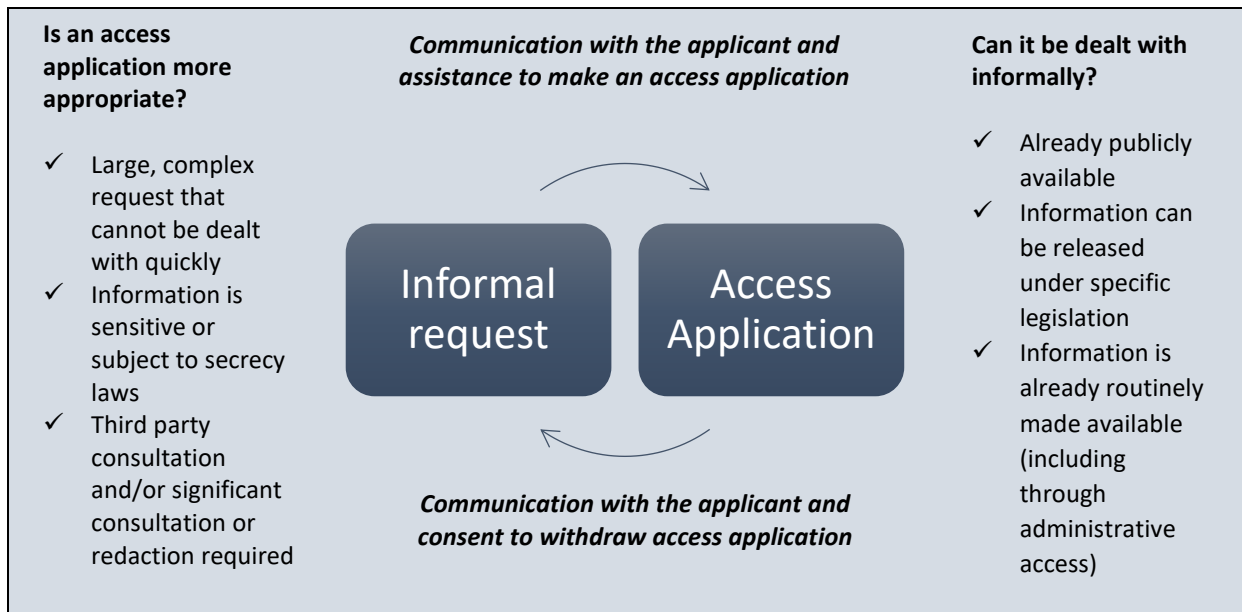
**Is an access application more appropriate?**

✓ Large, complex request that cannot be dealt with quickly
✓ Information is sensitive or subject to secrecy laws
✓ Third party consultation and/or significant consultation or redaction required

***Communication with the applicant and assistance to make an access application***

Informal request

Access Application

***Communication with the applicant and consent to withdraw access application***

**Can it be dealt with informally?**

✓ Already publicly available
✓ Information can be released under specific legislation
✓ Information is already routinely made available (including through administrative access)